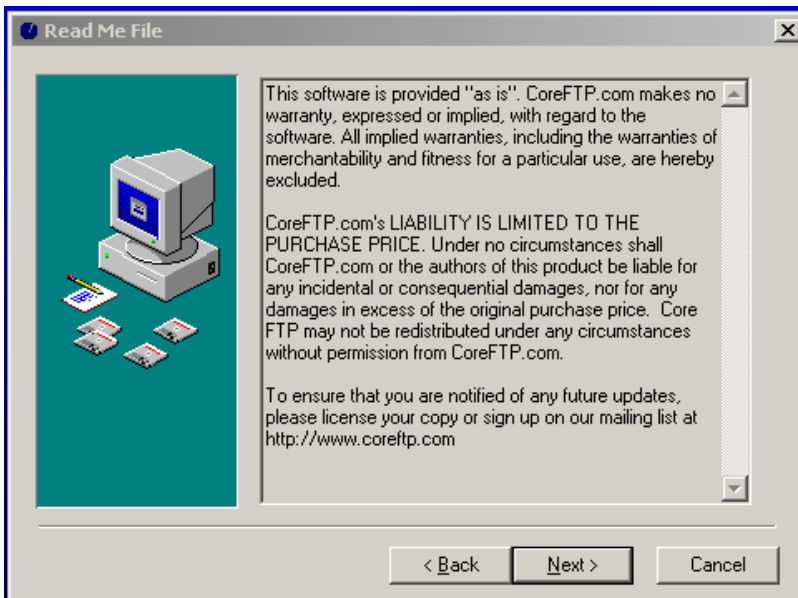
Read Me File

This software is provided "as is". CoreFTP.com makes no warranty, expressed or implied, with regard to the software. All implied warranties, including the warranties of merchantability and fitness for a particular use, are hereby excluded.

CoreFTP.com's LIABILITY IS LIMITED TO THE PURCHASE PRICE. Under no circumstances shall CoreFTP.com or the authors of this product be liable for any incidental or consequential damages, nor for any damages in excess of the original purchase price. Core FTP may not be redistributed under any circumstances without permission from CoreFTP.com.

To ensure that you are notified of any future updates, please license your copy or sign up on our mailing list at http://www.coreftp.com

< Back

Next >

Cancel